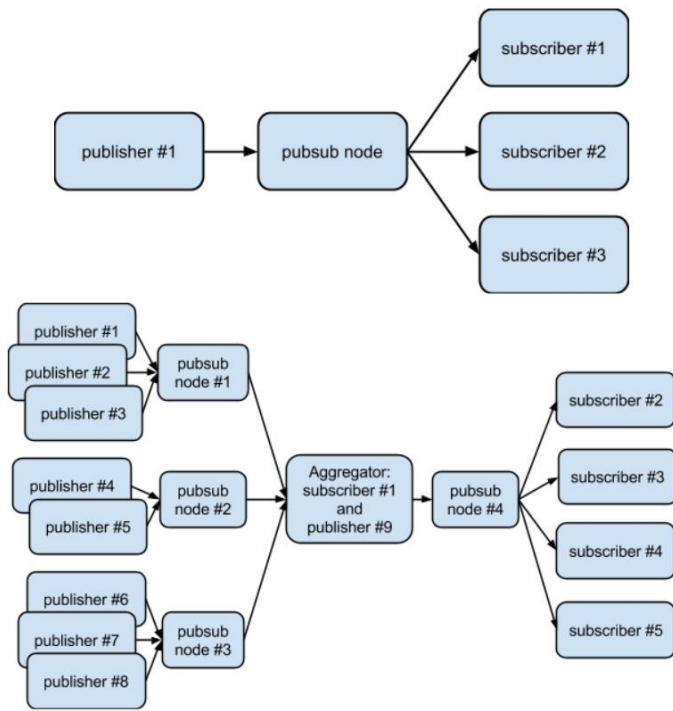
subscriber #1

publisher #1

pubsub node

subscriber #2

subscriber #3

publisher #1

publisher #2

publisher #3

pubsub node #1

publisher #4

publisher #5

pubsub node #2

publisher #6

publisher #7

publisher #8

pubsub node #3

Aggregator: subscriber #1 and publisher #9

pubsub node #4

subscriber #2

subscriber #3

subscriber #4

subscriber #5